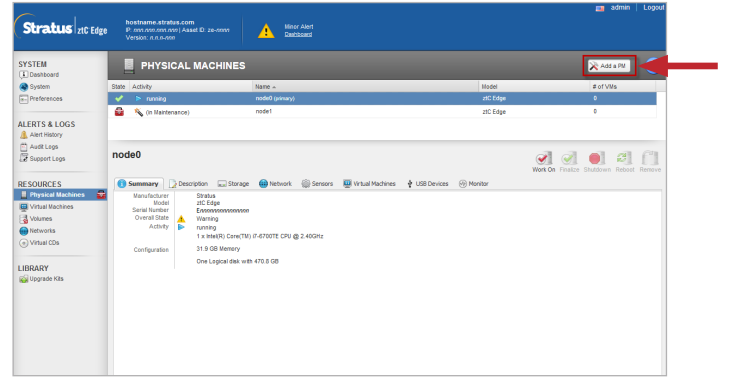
Stratus | ztC Edge

hostname.stratus.com
IP: nnn.nnn.nnn.nnn | Asset ID: ze-nnnn
Version: n.n.n-nnn

Minor Alert
Dashboard

admin | Logout

SYSTEM
Dashboard
System
Preferences

ALERTS & LOGS
Alert History
Audit Logs
Support Logs

RESOURCES
Physical Machines
Virtual Machines
Volumes
Networks
Virtual CDs

LIBRARY
Upgrade Kits

PHYSICAL MACHINES

Add a PM

| State | Activity | Name ▲ | Model | # of VMs |
|---|---|---|---|---|
| | running | node0 (primary) | ztC Edge | 0 |
| | (In Maintenance) | node1 | ztC Edge | 0 |

node0

Work On Finalize Shutdown Reboot Remove

Summary Description Storage Network Sensors Virtual Machines USB Devices Monitor

Manufacturer Stratus
Model ztC Edge
Serial Number Ennnnnnnnnnnnnnn
Overall State Warning
Activity running
1 x Intel(R) Core(TM) i7-6700TE CPU @ 2.40GHz

Configuration 31.9 GB Memory
One Logical disk with 470.8 GB